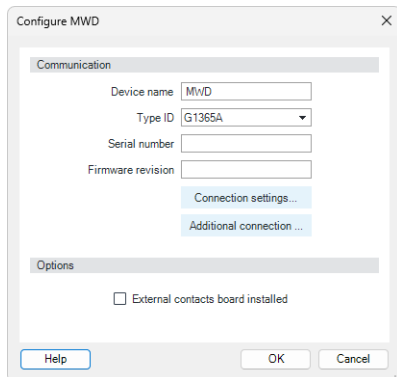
Configure MWD

Communication

Device name MWD

Type ID G1365A

Serial number

Firmware revision

Connection settings...

Additional connection ...

Options

External contacts board installed

Help

OK

Cancel